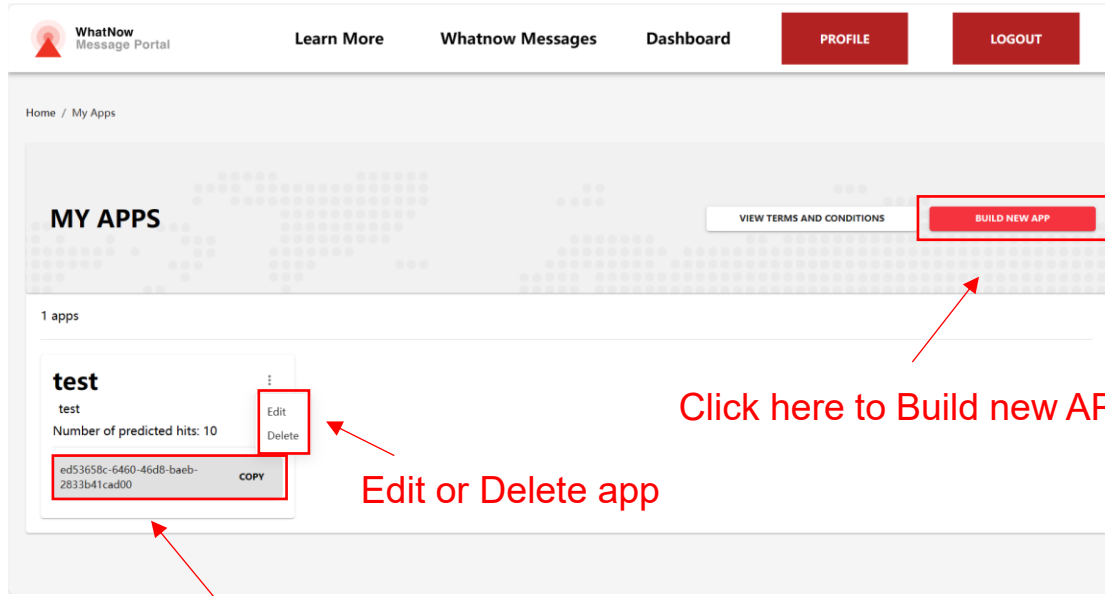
WhatNow
Message Portal

Learn More
Whatnow Messages
Dashboard
PROFILE
LOGOUT

Home / My Apps

MY APPS

VIEW TERMS AND CONDITIONS
BUILD NEW APP

1 apps

test
test
Number of predicted hits: 10

Edit
Delete

ed53658c-6460-46d8-baeb-2833b41cad00
COPY

Click here to Build new AP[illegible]

Edit or Delete app